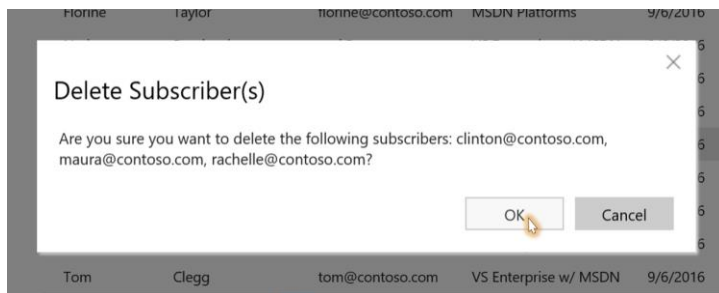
Florine Taylor florine@contoso.com MSDN Platforms 9/6/2016

Delete Subscriber(s)

Are you sure you want to delete the following subscribers: clinton@contoso.com, maura@contoso.com, rachelle@contoso.com?

OK Cancel

Tom Clegg tom@contoso.com VS Enterprise w/ MSDN 9/6/2016